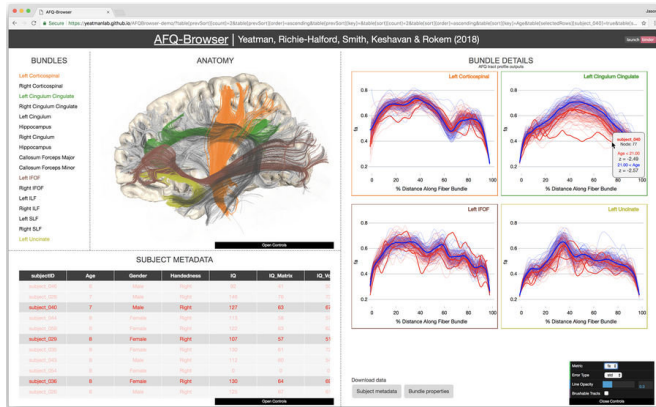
AFQ-Browser

Secure https://yeatmanlab.github.io/AFQ-Browser-demo/?table[prevSort][count]=3&table[prevSort][order]=ascending&table[prevSort][key]=&table[sort][count]=3&table[sort][order]=ascending&table[sort][key]=Age&table[selectedRows][subject_040]=true&bundle...

AFQ-Browser | Yeatman, Richie-Halford, Smith, Keshavan & Rokem (2018)

launch

BUNDLES

Left Corticospinal
Right Corticospinal
Left Cingulum Cingulate
Right Cingulum Cingulate
Left Cingulum
Hippocampus
Right Cingulum
Hippocampus
Callosum Forceps Major
Callosum Forceps Minor
Left IFOF
Right IFOF
Left ILF
Right ILF
Left SLF
Right SLF
Left Uncinate

ANATOMY

Open Controls

BUNDLE DETAILS
AFQ tract profile outputs

Left Corticospinal

Left Cingulum Cingulate

subject_040
Node: 77
Age = 21.00
z = -2.49
21.00 = Age
z = -2.57

Left IFOF

Left Uncinate

fa

% Distance Along Fiber Bundle

0 20 40 60 80 100

0.8 0.6 0.4 0.2

SUBJECT METADATA

| subjectID | Age | Gender | Handedness | IQ | IQ_Matrix | IQ_Vo |
|---|---|---|---|---|---|---|
| subject_040 | 7 | Male | Right | 127 | 63 | 57 |
| subject_029 | 8 | Female | Right | 107 | 57 | 51 |
| subject_036 | 8 | Female | Right | 130 | 64 | 63 |

Open Controls

Download data

Subject metadata

Bundle properties

Metric
Error Type
Line Opacity
Brushable Tracts

Close Controls